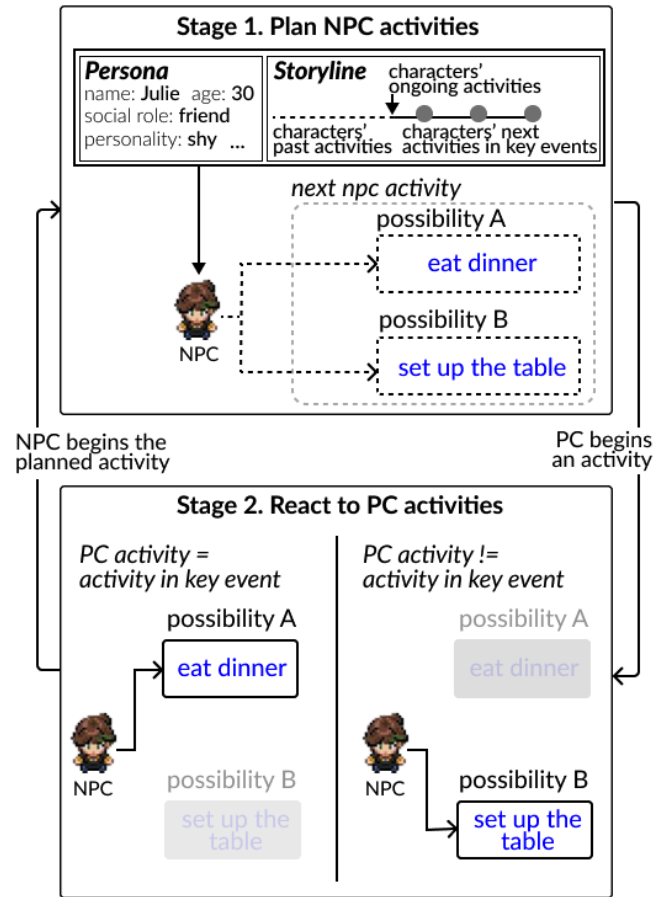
Stage 1. Plan NPC activities

Persona
name: Julie age: 30
social role: friend
personality: shy ...

Storyline
characters' ongoing activities
characters' past activities
characters' next activities in key events

next npc activity
possibility A
eat dinner
possibility B
set up the table
NPC

NPC begins the planned activity

PC begins an activity

Stage 2. React to PC activities

PC activity = activity in key event
possibility A
eat dinner
NPC
possibility B
set up the table

PC activity != activity in key event
possibility A
eat dinner
NPC
possibility B
set up the table